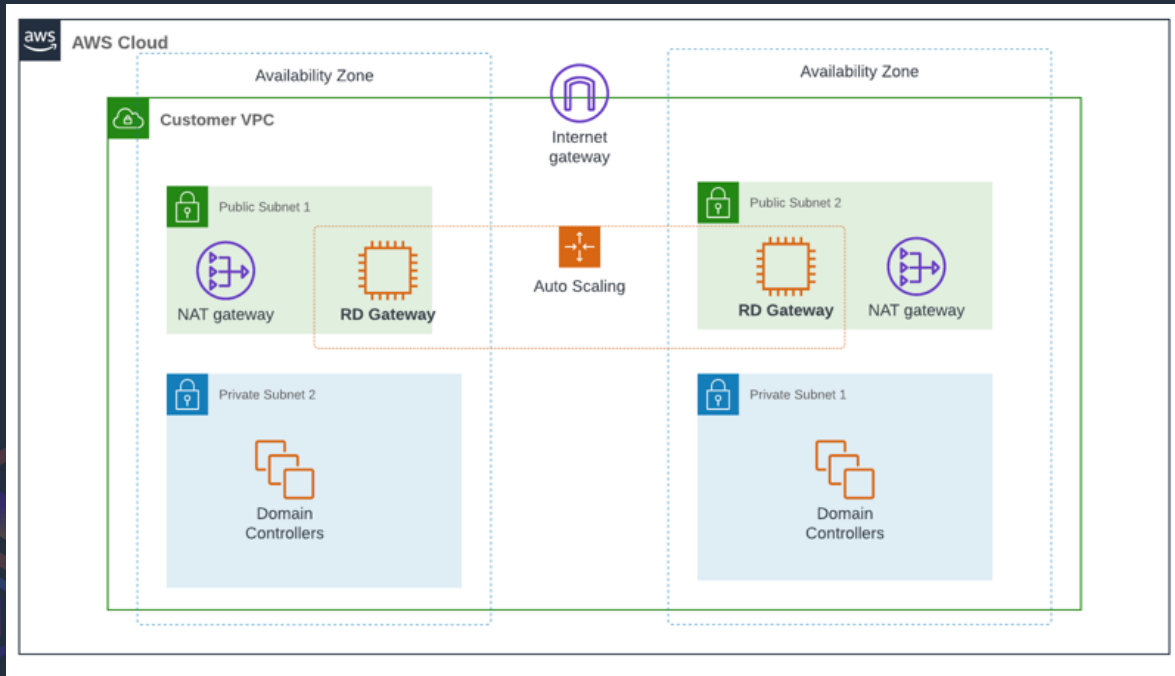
aws AWS Cloud

Availability Zone

Availability Zone

Customer VPC

Internet gateway

Public Subnet 1

NAT gateway

RD Gateway

Auto Scaling

Public Subnet 2

RD Gateway

NAT gateway

Private Subnet 2

Domain Controllers

Private Subnet 1

Domain Controllers